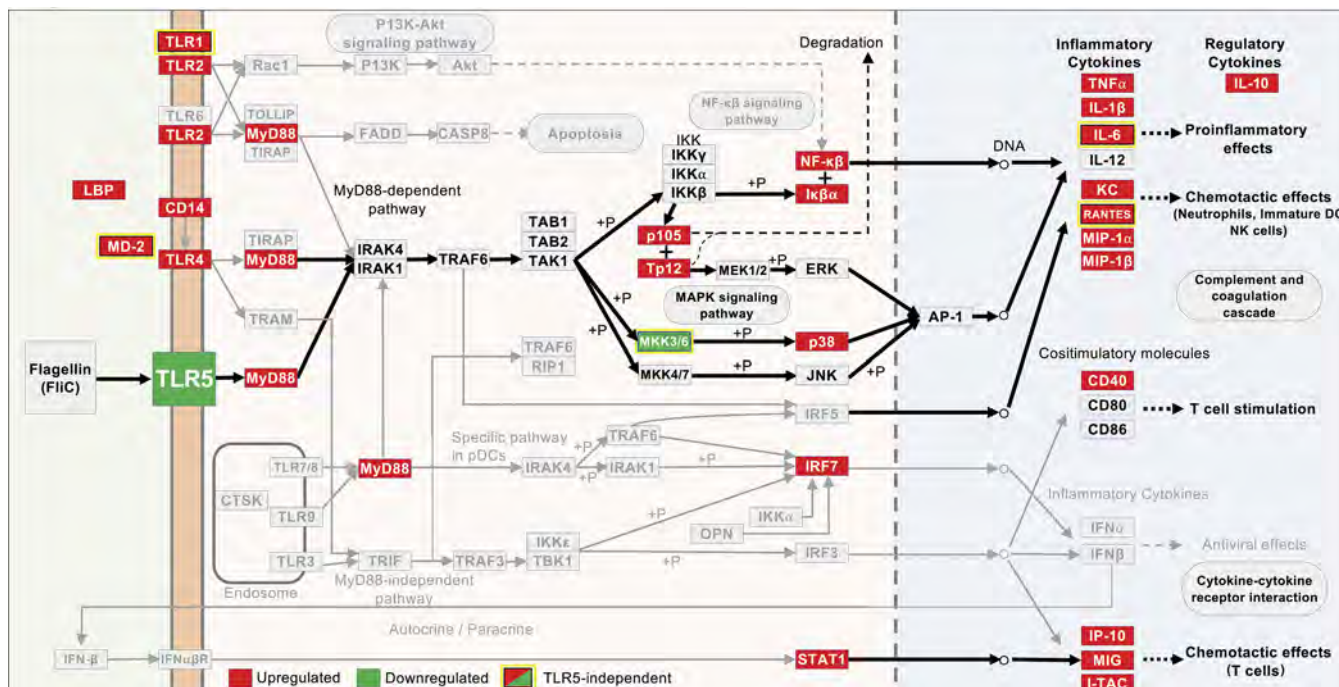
TLR1
TLR2
TLR6
TLR2
LBP
CD14
MD-2
TLR4
Flagellin (FliC)
TLR5
Rac1
P13K-Akt signaling pathway
P13K
Akt
TOLLIP
MyD88
TIRAP
FADD
CASP8
Apoptosis
MyD88-dependent pathway
TIRAP
MyD88
TRAM
MyD88
IRAK4
IRAK1
TRAF6
TAB1
TAB2
TAK1
+P
Degradation
NF-κβ signaling pathway
IKK
IKKγ
IKKα
IKKβ
+P
NF-κβ
+
Iκβα
p105
+
Tp12
MEK1/2
+P
ERK
+P
+P
MAPK signaling pathway
MKK3/6
+P
p38
MKK4/7
+P
JNK
+P
AP-1
TRAF6
RIP1
IRF5
DNA
Specific pathway in pDCs
+P
TRAF6
+P
IRAK4
IRAK1
+P
+P
IRF7
TLR7/8
CTSK
TLR9
TLR3
MyD88
TRIF
TRAF3
IKKε
TBK1
+P
OPN
IKKα
+P
IRF3
MyD88-independent pathway
Endosome
Autocrine / Paracrine
IFN-β
IFNαβR
STAT1
Upregulated
Downregulated
TLR5-independent
Inflammatory Cytokines
TNFα
IL-1β
IL-6
IL-12
Proinflammatory effects
KC
RANTES
MIP-1α
MIP-1β
Chemotactic effects (Neutrophils, Immature DC NK cells)
Regulatory Cytokines
IL-10
Complement and coagulation cascade
Cositimulatory molecules
CD40
CD80
CD86
T cell stimulation
Inflammatory Cytokines
IFNα
IFNβ
Antiviral effects
Cytokine-cytokine receptor interaction
IP-10
MIG
I-TAC
Chemotactic effects (T cells)